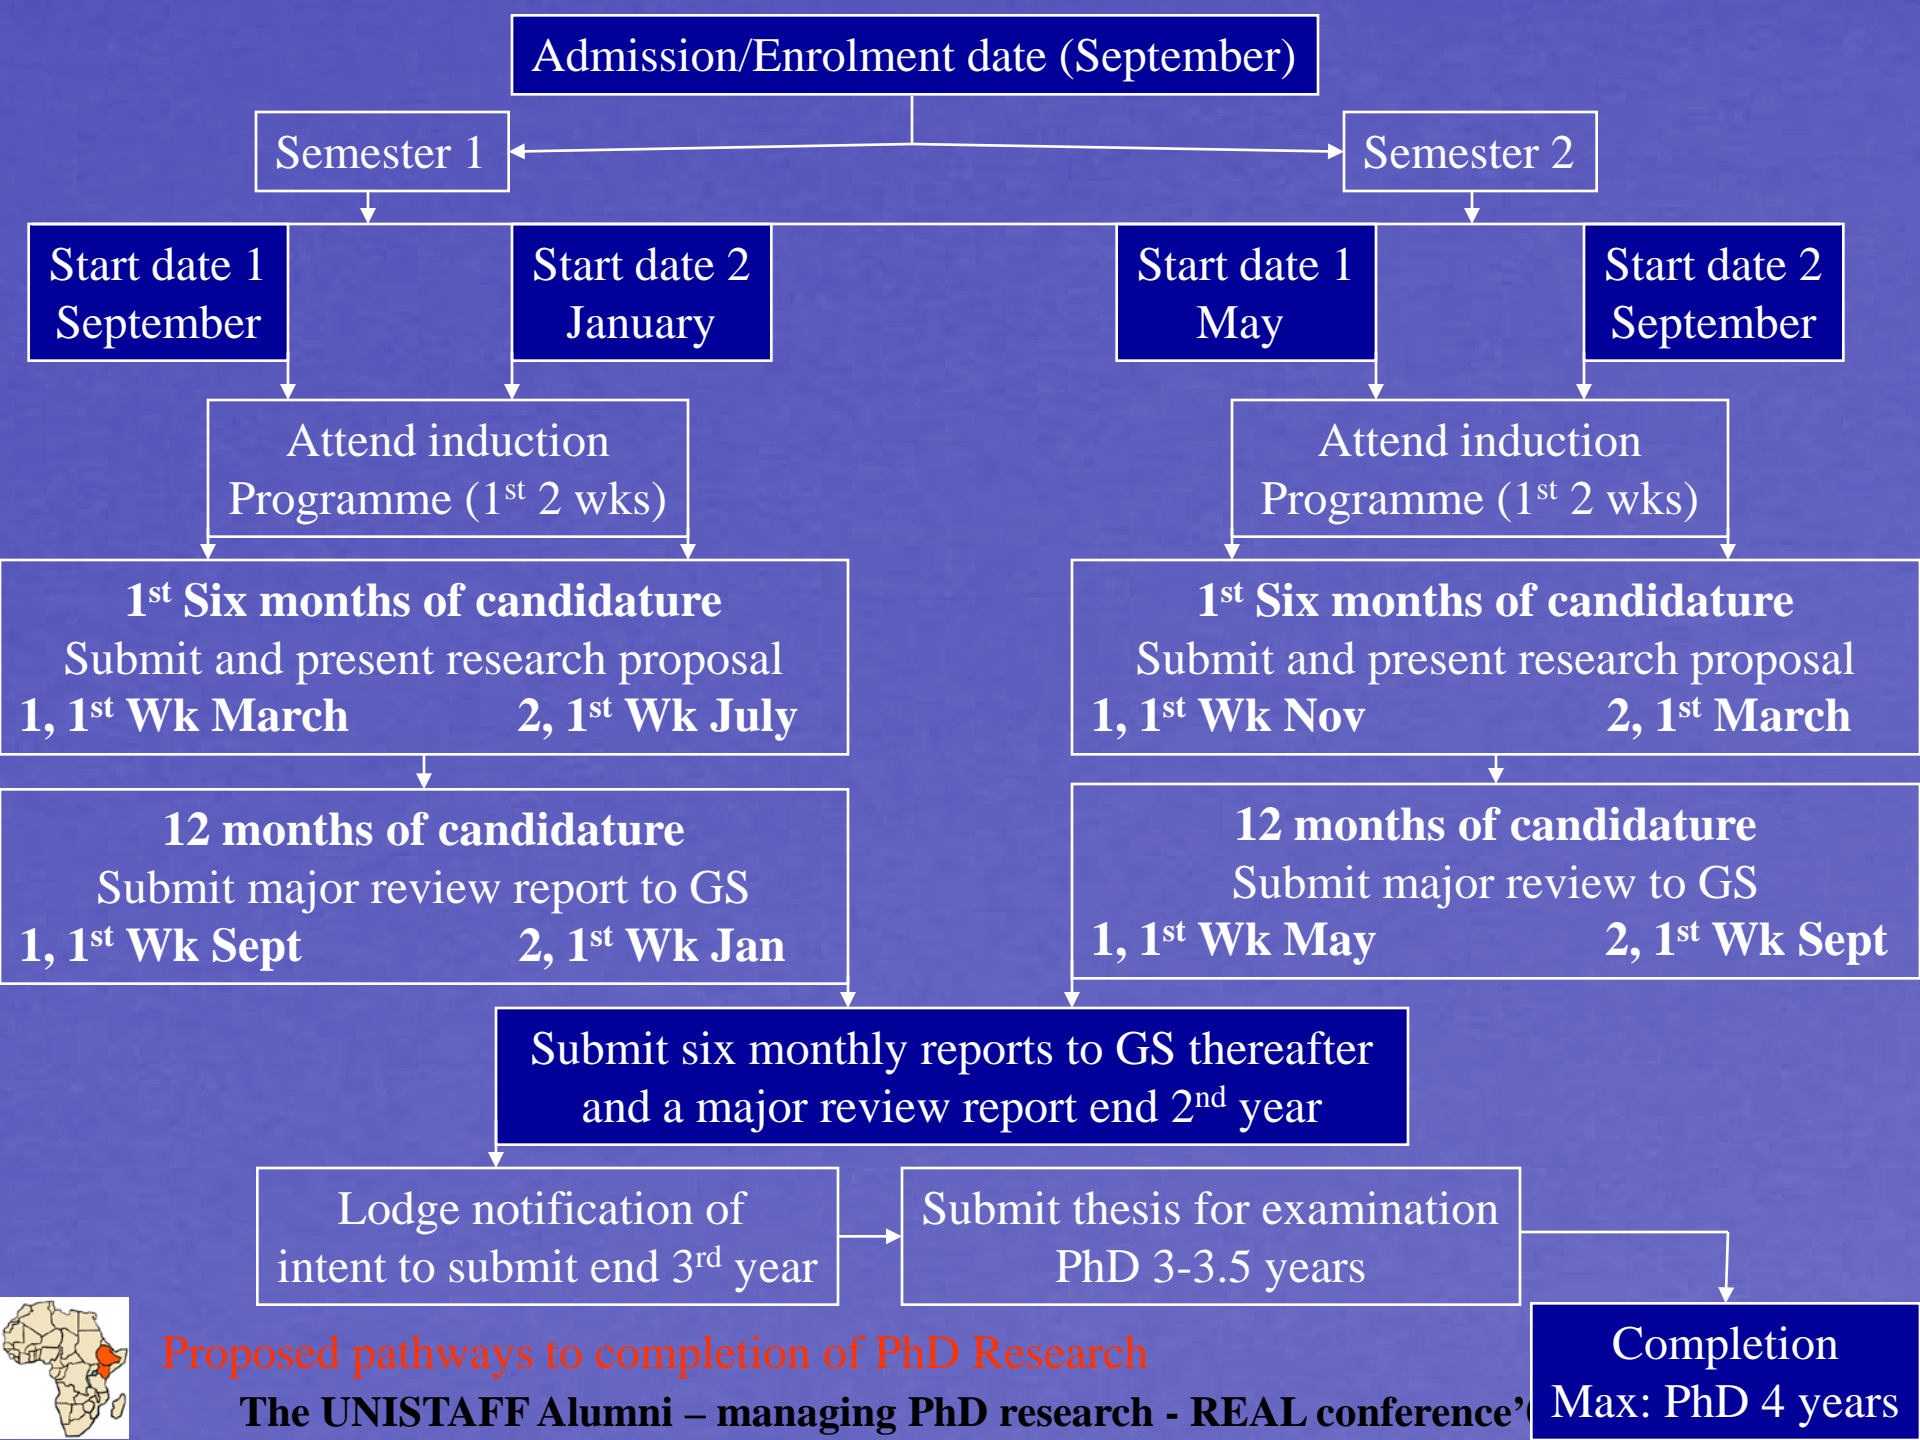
Admission/Enrolment date (September)

Semester 1

Semester 2

Start date 1 September

Start date 2 January

Start date 1 May

Start date 2 September

Attend induction Programme ($1^{st}$ 2 wks)

Attend induction Programme ($1^{st}$ 2 wks)

$1^{st}$ Six months of candidature
Submit and present research proposal
1, $1^{st}$ Wk March 2, $1^{st}$ Wk July

$1^{st}$ Six months of candidature
Submit and present research proposal
1, $1^{st}$ Wk Nov 2, $1^{st}$ March

12 months of candidature
Submit major review report to GS
1, $1^{st}$ Wk Sept 2, $1^{st}$ Wk Jan

12 months of candidature
Submit major review to GS
1, $1^{st}$ Wk May 2, $1^{st}$ Wk Sept

Submit six monthly reports to GS thereafter and a major review report end $2^{nd}$ year

Lodge notification of intent to submit end $3^{rd}$ year

Submit thesis for examination PhD 3-3.5 years

Completion
Max: PhD 4 years

Proposed pathways to completion of PhD Research

The UNISTAFF Alumni – managing PhD research - REAL conference'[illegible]